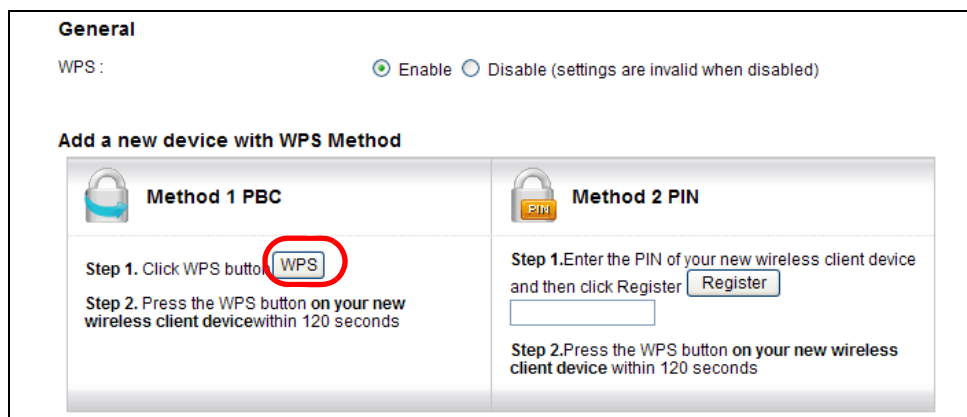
General

WPS :

Enable Disable (settings are invalid when disabled)

Add a new device with WPS Method

Method 1 PBC

Step 1. Click WPS button WPS

Step 2. Press the WPS button on your new wireless client devicewithin 120 seconds

PIN

Method 2 PIN

Step 1.Enter the PIN of your new wireless client device and then click Register Register

Step 2.Press the WPS button on your new wireless client device within 120 seconds